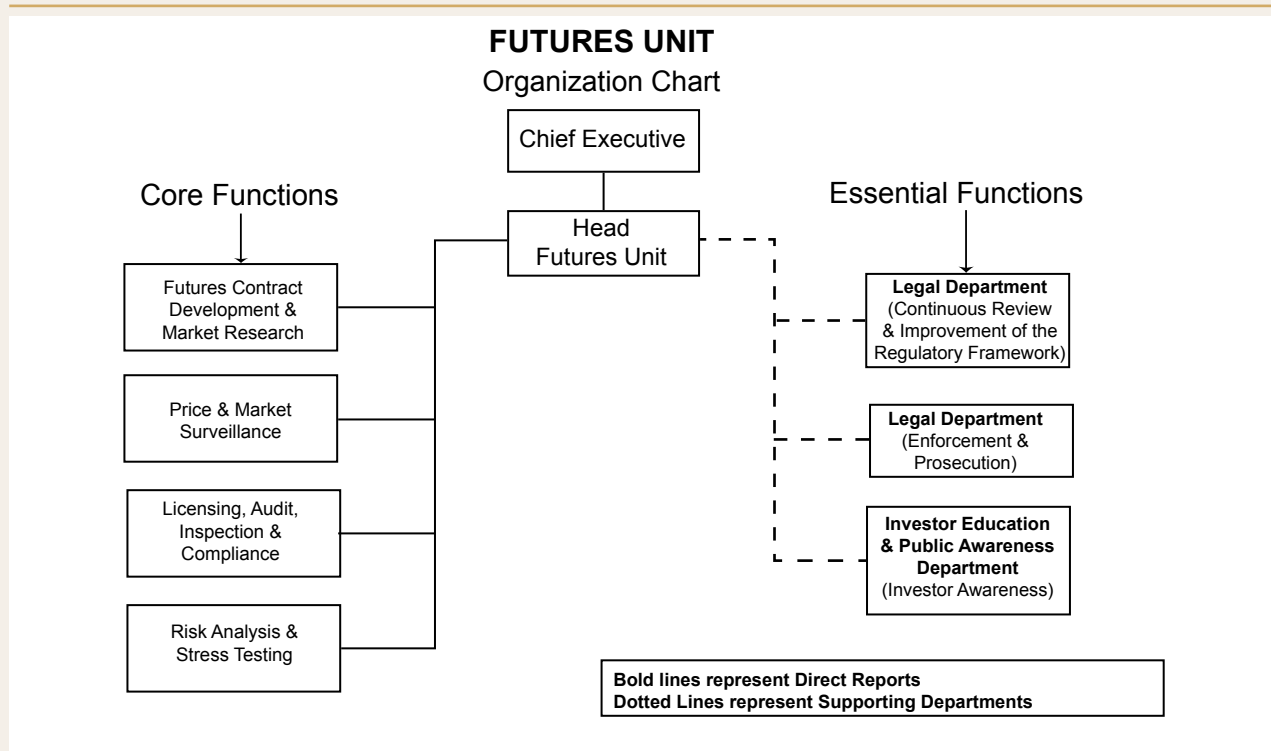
**FUTURES UNIT**

Organization Chart

Chief Executive

Head Futures Unit

Core Functions

Futures Contract Development & Market Research

Price & Market Surveillance

Licensing, Audit, Inspection & Compliance

Risk Analysis & Stress Testing

Essential Functions

**Legal Department** (Continuous Review & Improvement of the Regulatory Framework)

**Legal Department** (Enforcement & Prosecution)

**Investor Education & Public Awareness Department** (Investor Awareness)

**Bold lines represent Direct Reports**
**Dotted Lines represent Supporting Departments**